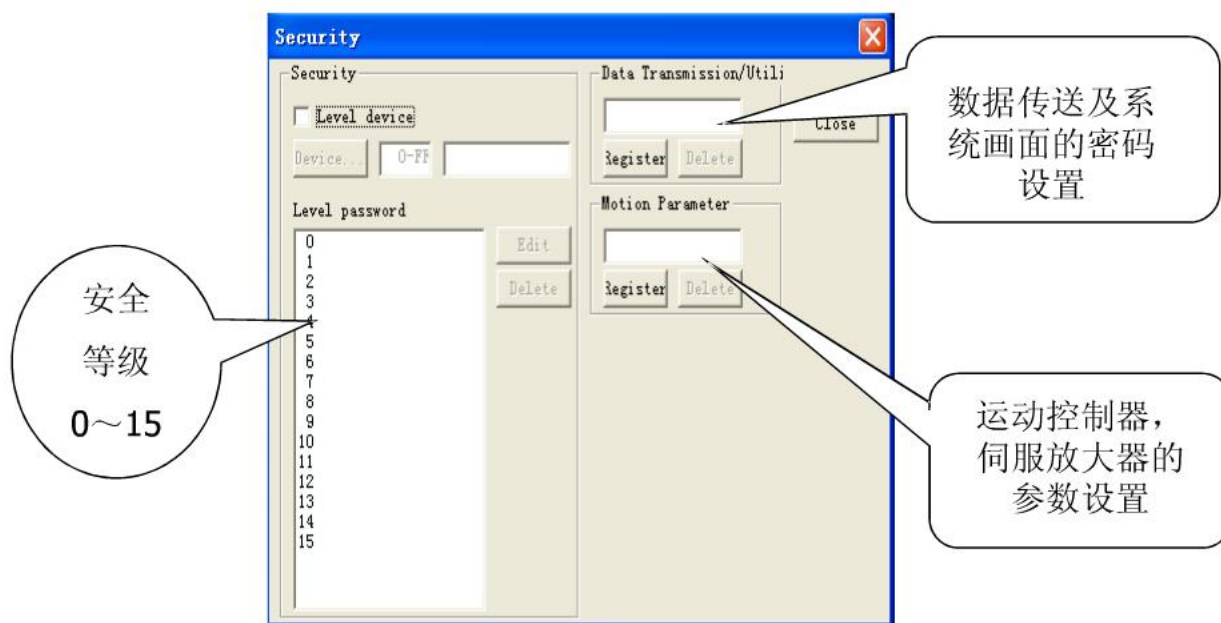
Security

Security

Level device

Device...

0-FF

Level password

0
1
2
3
4
5
6
7
8
9
10
11
12
13
14
15

Edit

Delete

Data Transmission/Utili

Register

Delete

Close

Motion Parameter

Register

Delete

数据传送及系统画面的密码设置

安全等级 0～15

运动控制器，伺服放大器的参数设置